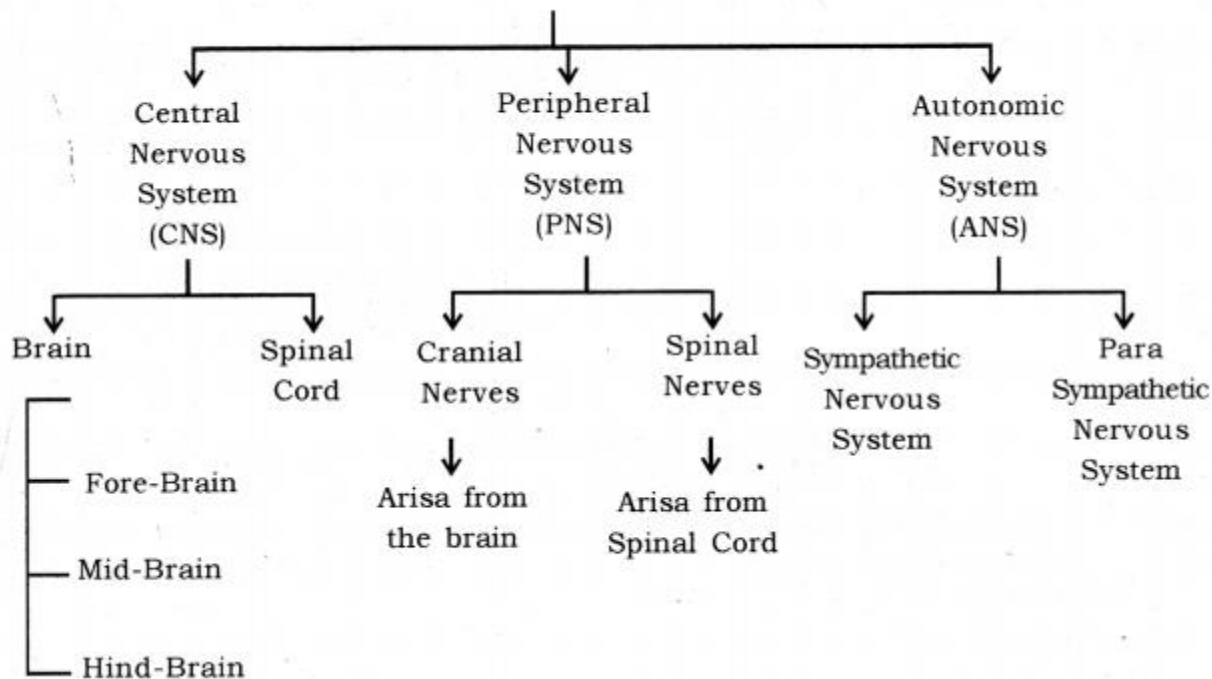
Central Nervous System (CNS)

Peripheral Nervous System (PNS)

Autonomic Nervous System (ANS)

Brain

Spinal Cord

Cranial Nerves

Spinal Nerves

Sympathetic Nervous System

Para Sympathetic Nervous System

Fore-Brain

Mid-Brain

Hind-Brain

Arisa from the brain

Arisa from Spinal Cord